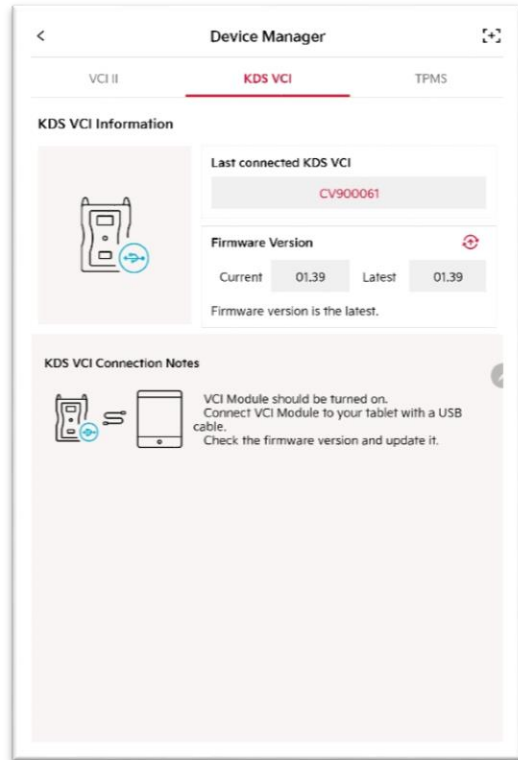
<

Device Manager

VCI II

KDS VCI

TPMS

KDS VCI Information

Last connected KDS VCI

CV900061

Firmware Version

Current 01.39 Latest 01.39

Firmware version is the latest.

KDS VCI Connection Notes

VCI Module should be turned on.
Connect VCI Module to your tablet with a USB cable.
Check the firmware version and update it.